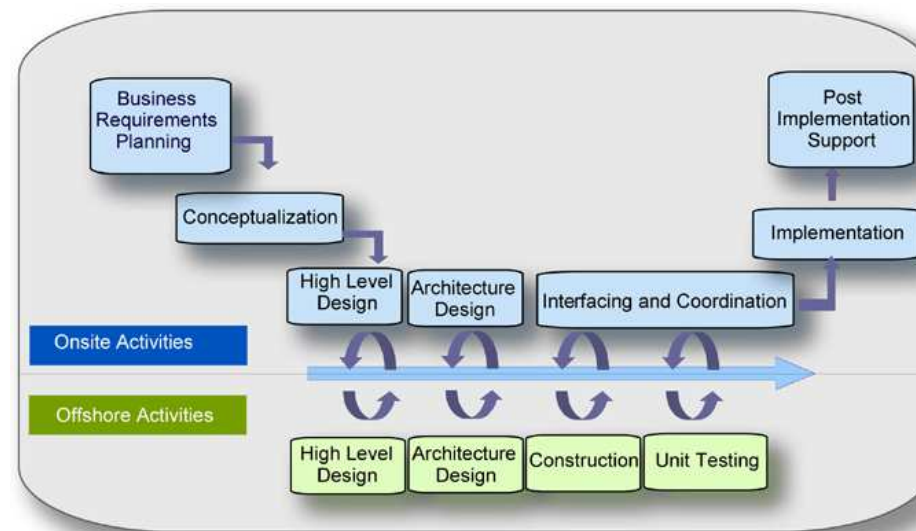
Business Requirements Planning

Conceptualization

High Level Design

Architecture Design

Interfacing and Coordination

Implementation

Post Implementation Support

Onsite Activities

Offshore Activities

High Level Design

Architecture Design

Construction

Unit Testing